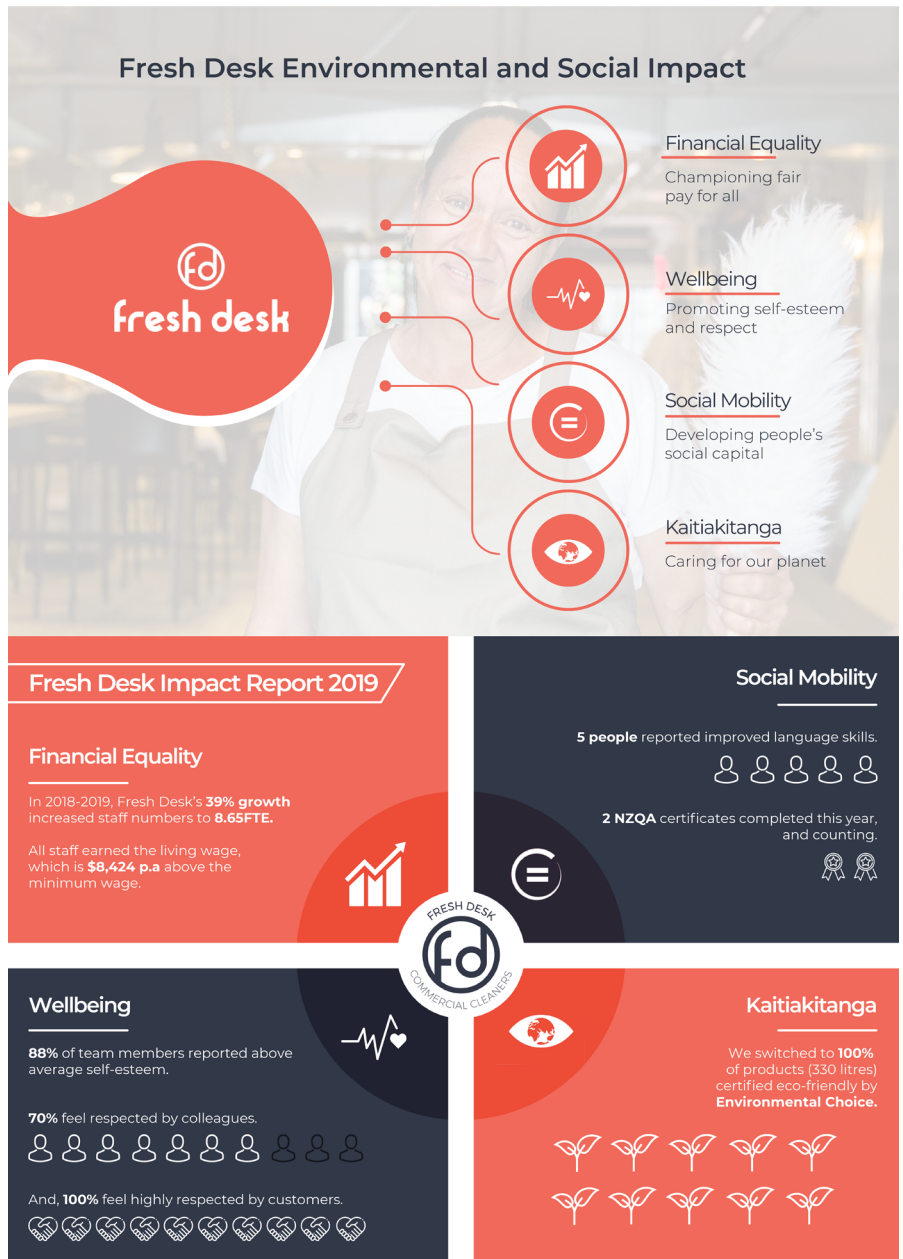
Fresh Desk Environmental and Social Impact

fd
fresh desk

Financial Equality
Championing fair pay for all

Wellbeing
Promoting self-esteem and respect

Social Mobility
Developing people's social capital

Kaitiakitanga
Caring for our planet

Fresh Desk Impact Report 2019

Financial Equality

In 2018-2019, Fresh Desk's **39% growth** increased staff numbers to **8.65FTE.**

All staff earned the living wage, which is **$8,424 p.a** above the minimum wage.

Social Mobility

**5 people** reported improved language skills.

**2 NZQA** certificates completed this year, and counting.

FRESH DESK
fd
COMMERCIAL CLEANERS

Wellbeing

**88%** of team members reported above average self-esteem.

**70%** feel respected by colleagues.

And, **100%** feel highly respected by customers.

Kaitiakitanga

We switched to **100%** of products (330 litres) certified eco-friendly by **Environmental Choice.**